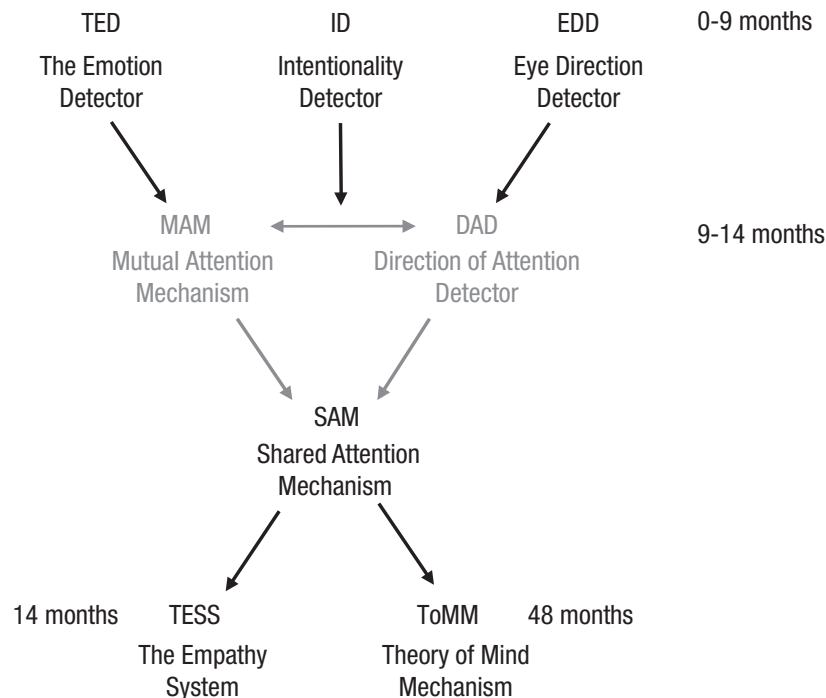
TED
The Emotion Detector

ID
Intentionality Detector

EDD
Eye Direction Detector

0-9 months

MAM
Mutual Attention Mechanism

DAD
Direction of Attention Detector

9-14 months

SAM
Shared Attention Mechanism

14 months

TESS
The Empathy System

ToMM
Theory of Mind Mechanism

48 months